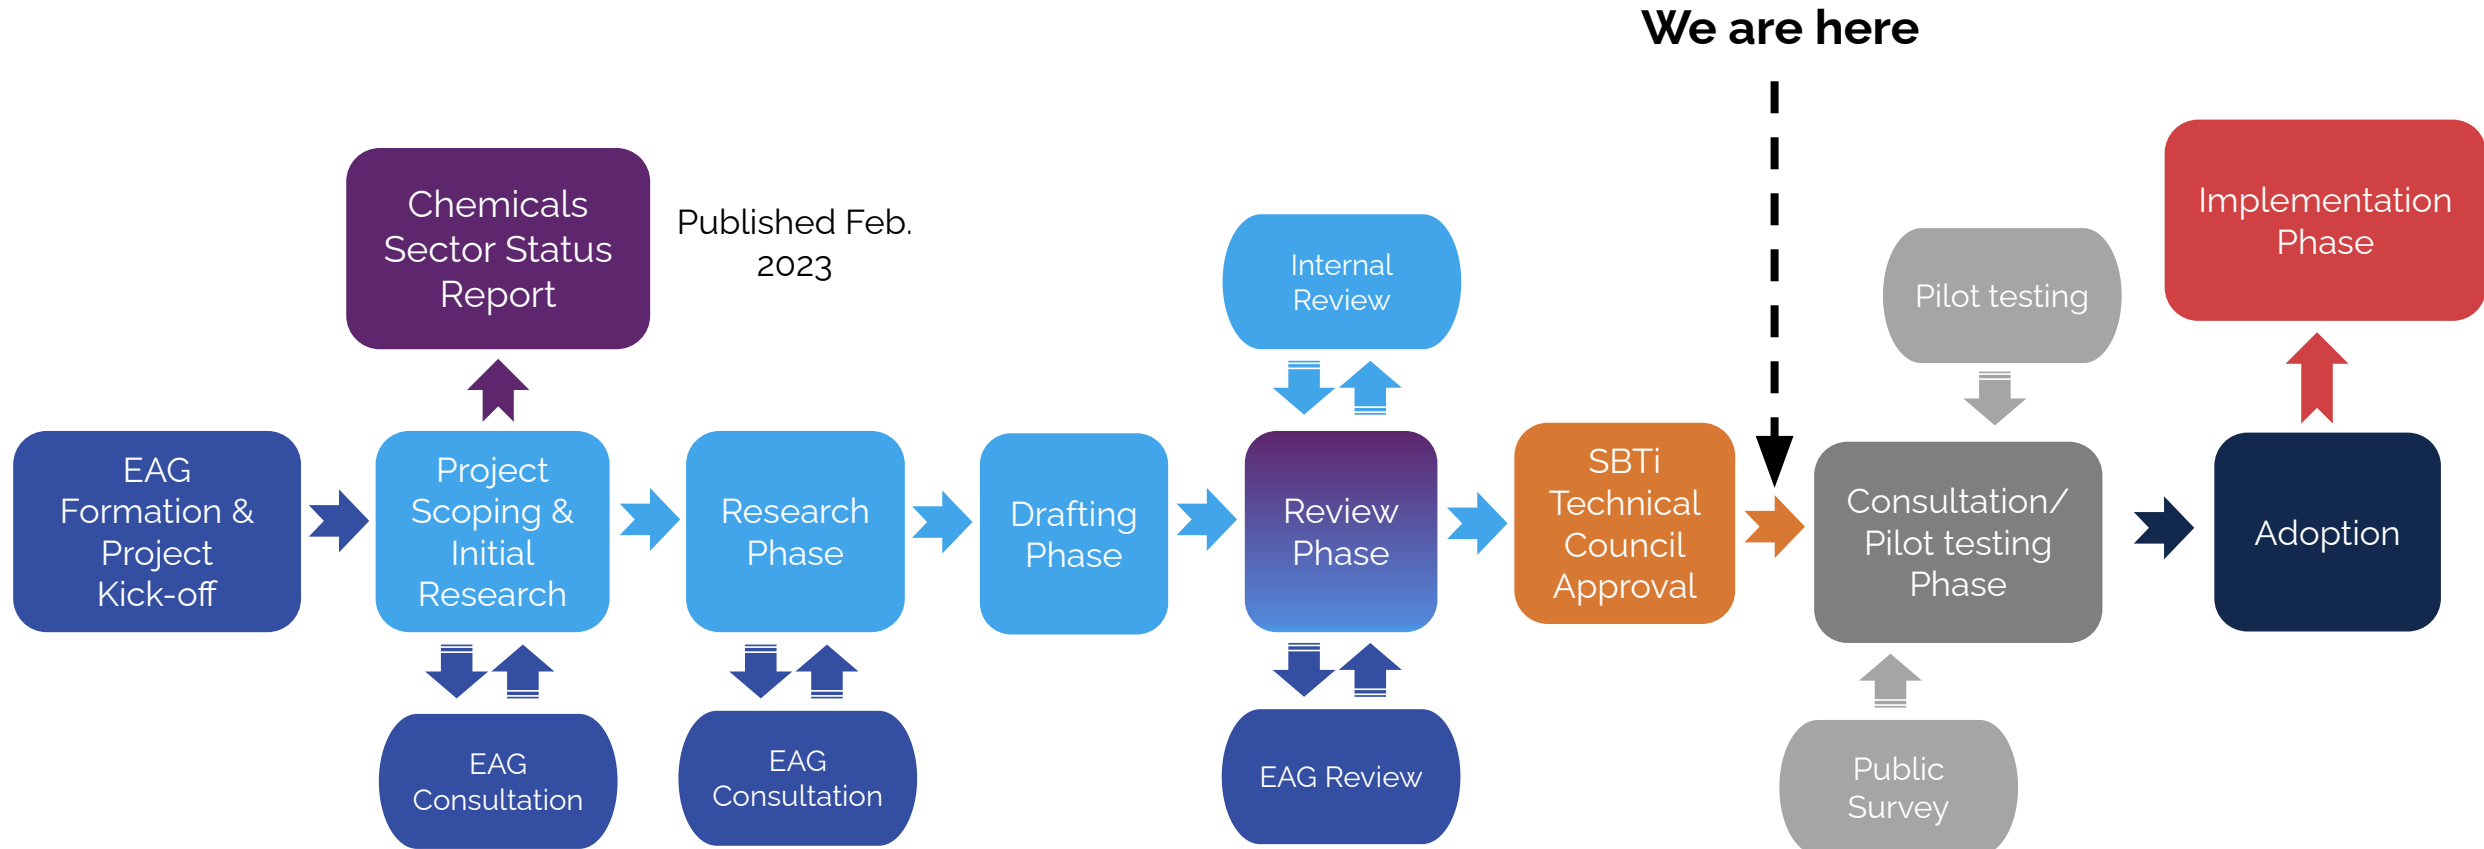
We are here

Chemicals Sector Status Report

Published Feb. 2023

Internal Review

Pilot testing

Implementation Phase

EAG Formation & Project Kick-off

Project Scoping & Initial Research

Research Phase

Drafting Phase

Review Phase

SBTi Technical Council Approval

Consultation/ Pilot testing Phase

Adoption

EAG Consultation

EAG Consultation

EAG Review

Public Survey